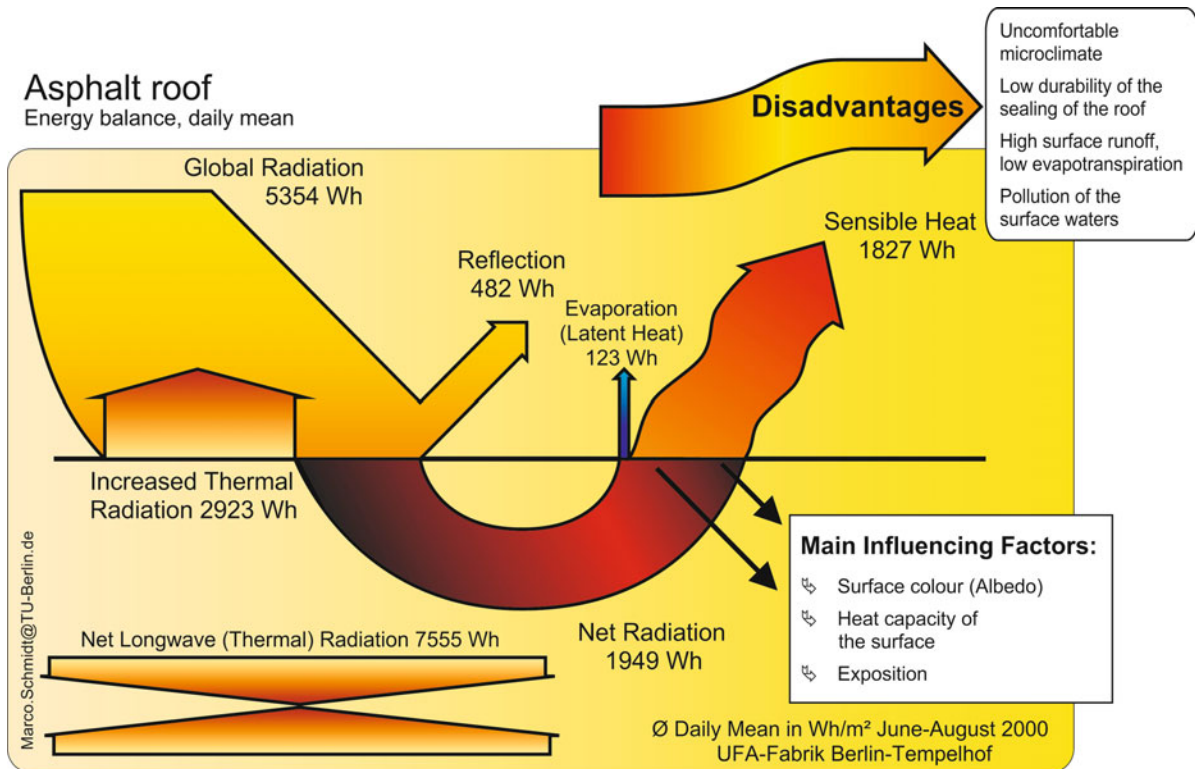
Asphalt roof
Energy balance, daily mean

Disadvantages

Uncomfortable microclimate
Low durability of the sealing of the roof
High surface runoff, low evapotranspiration
Pollution of the surface waters

Global Radiation
5354 Wh

Reflection
482 Wh

Evaporation
(Latent Heat)
123 Wh

Sensible Heat
1827 Wh

Increased Thermal Radiation 2923 Wh

Main Influencing Factors:
Surface colour (Albedo)
Heat capacity of the surface
Exposition

Net Radiation
1949 Wh

Net Longwave (Thermal) Radiation 7555 Wh

Marco.Schmidt@TU-Berlin.de

Ø Daily Mean in Wh/m² June-August 2000
UFA-Fabrik Berlin-Tempelhof